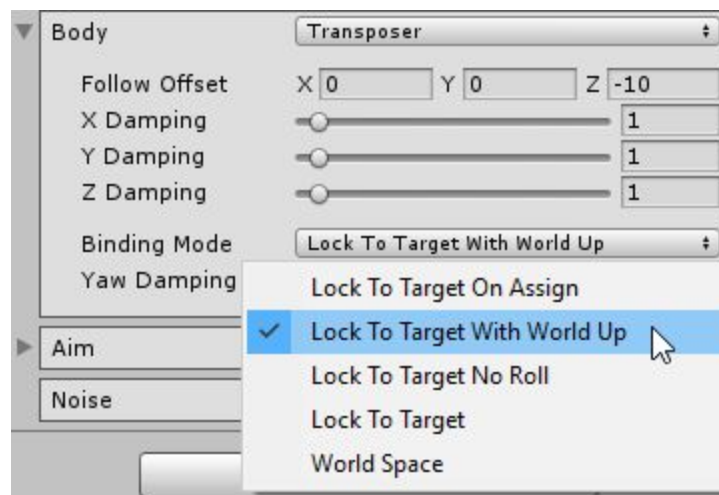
Body
Transposer

Follow Offset X 0 Y 0 Z -10
X Damping 1
Y Damping 1
Z Damping 1

Binding Mode
Lock To Target With World Up
Yaw Damping

Lock To Target On Assign
✓ Lock To Target With World Up
Lock To Target No Roll
Lock To Target
World Space

Aim
Noise